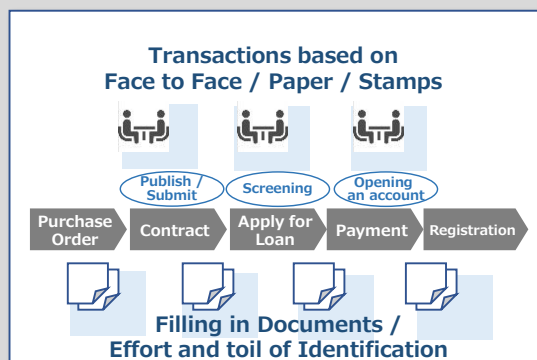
Transactions based on
Face to Face / Paper / Stamps

Publish / Submit
Screening
Opening an account

Purchase Order
Contract
Apply for Loan
Payment
Registration

Filling in Documents /
Effort and toil of Identification